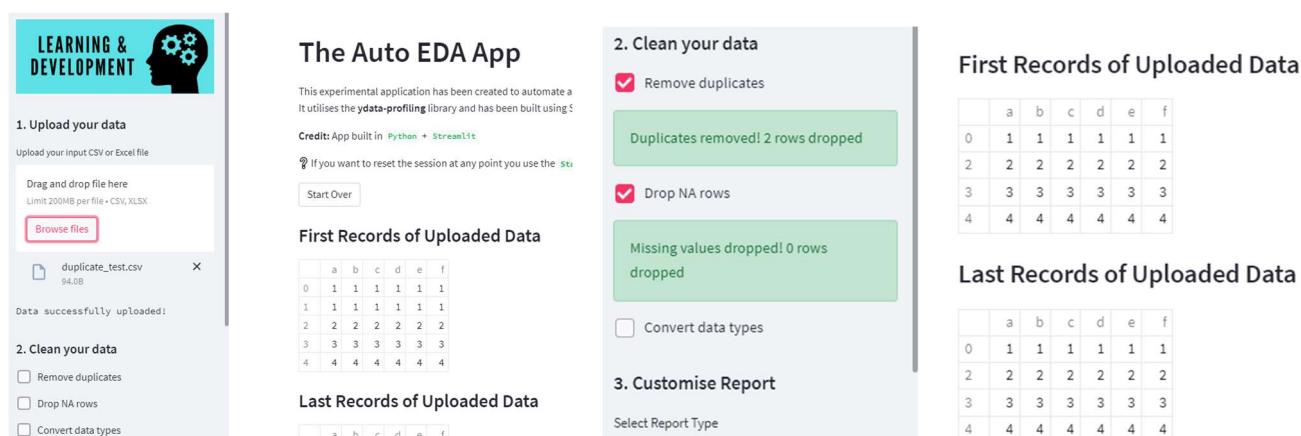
LEARNING & DEVELOPMENT

1. Upload your data

Upload your input CSV or Excel file

Drag and drop file here

Limit 200MB per file • CSV, XLSX

Browse files

duplicate_test.csv
94.0B

Data successfully uploaded!

2. Clean your data

Remove duplicates

Drop NA rows

Convert data types

The Auto EDA App

This experimental application has been created to automate a
It utilises the ydata-profiling library and has been built using S

Credit: App built in Python + Streamlit

❓ If you want to reset the session at any point you use the St

Start Over

First Records of Uploaded Data

| | a | b | c | d | e | f |
|---|---|---|---|---|---|---|
| 0 | 1 | 1 | 1 | 1 | 1 | 1 |
| 1 | 1 | 1 | 1 | 1 | 1 | 1 |
| 2 | 2 | 2 | 2 | 2 | 2 | 2 |
| 3 | 3 | 3 | 3 | 3 | 3 | 3 |
| 4 | 4 | 4 | 4 | 4 | 4 | 4 |

Last Records of Uploaded Data

| | a | b | c | d | e | f |
|---|---|---|---|---|---|---|

2. Clean your data

Remove duplicates

Duplicates removed! 2 rows dropped

Drop NA rows

Missing values dropped! 0 rows dropped

Convert data types

3. Customise Report

Select Report Type

First Records of Uploaded Data

| | a | b | c | d | e | f |
|---|---|---|---|---|---|---|
| 0 | 1 | 1 | 1 | 1 | 1 | 1 |
| 2 | 2 | 2 | 2 | 2 | 2 | 2 |
| 3 | 3 | 3 | 3 | 3 | 3 | 3 |
| 4 | 4 | 4 | 4 | 4 | 4 | 4 |

Last Records of Uploaded Data

| | a | b | c | d | e | f |
|---|---|---|---|---|---|---|
| 0 | 1 | 1 | 1 | 1 | 1 | 1 |
| 2 | 2 | 2 | 2 | 2 | 2 | 2 |
| 3 | 3 | 3 | 3 | 3 | 3 | 3 |
| 4 | 4 | 4 | 4 | 4 | 4 | 4 |